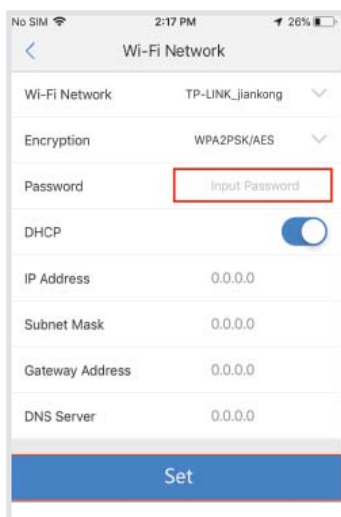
No SIM 2:17 PM 26%

<

Wi-Fi Network

Wi-Fi Network TP-LINK_jiankong

Encryption WPA2PSK/AES

Password Input Password

DHCP

IP Address 0.0.0.0

Subnet Mask 0.0.0.0

Gateway Address 0.0.0.0

DNS Server 0.0.0.0

Set